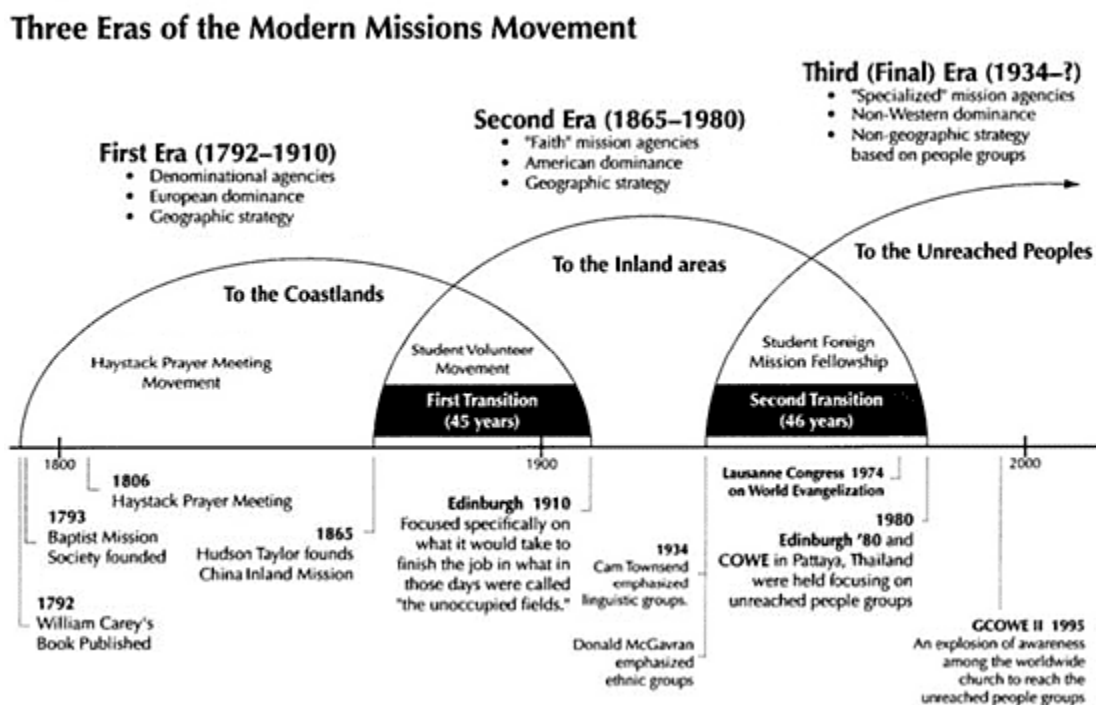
Three Eras of the Modern Missions Movement

First Era (1792–1910)
- Denominational agencies
- European dominance
- Geographic strategy

Second Era (1865–1980)
- "Faith" mission agencies
- American dominance
- Geographic strategy

Third (Final) Era (1934–?)
- "Specialized" mission agencies
- Non-Western dominance
- Non-geographic strategy based on people groups

To the Coastlands

To the Inland areas

To the Unreached Peoples

Haystack Prayer Meeting Movement

Student Volunteer Movement

First Transition (45 years)

Student Foreign Mission Fellowship

Second Transition (46 years)

1800

1900

2000

1806
Haystack Prayer Meeting

1793
Baptist Mission Society founded

1792
William Carey's Book Published

1865
Hudson Taylor founds China Inland Mission

Edinburgh 1910
Focused specifically on what it would take to finish the job in what in those days were called "the unoccupied fields."

1934
Cam Townsend emphasized linguistic groups.

Donald McGavran emphasized ethnic groups

Lausanne Congress 1974 on World Evangelization

1980
Edinburgh '80 and COWE in Pattaya, Thailand were held focusing on unreached people groups

GCOWE II 1995
An explosion of awareness among the worldwide church to reach the unreached people groups